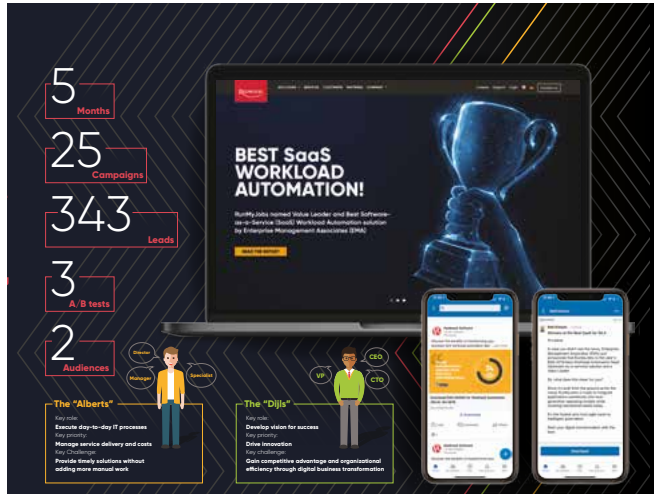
5
Months

25
Campaigns

343
Leads

3
A/B tests

2
Audiences

BEST SaaS WORKLOAD AUTOMATION!

RunMyJobs named Value Leader and Best Software-as-a-Service (SaaS) Workload Automation solution by Enterprise Management Associates (EMA)

READ THE REPORT

Director
Manager
Specialist

The "Alberts"
Key role:
Execute day-to-day IT processes
Key priority:
Manage service delivery and costs
Key Challenge:
Provide timely solutions without adding more manual work

VP
CEO
CTO

The "Dijis"
Key role:
Develop vision for success
Key priority:
Drive innovation
Key challenge:
Gain competitive advantage and organizational efficiency through digital business transformation